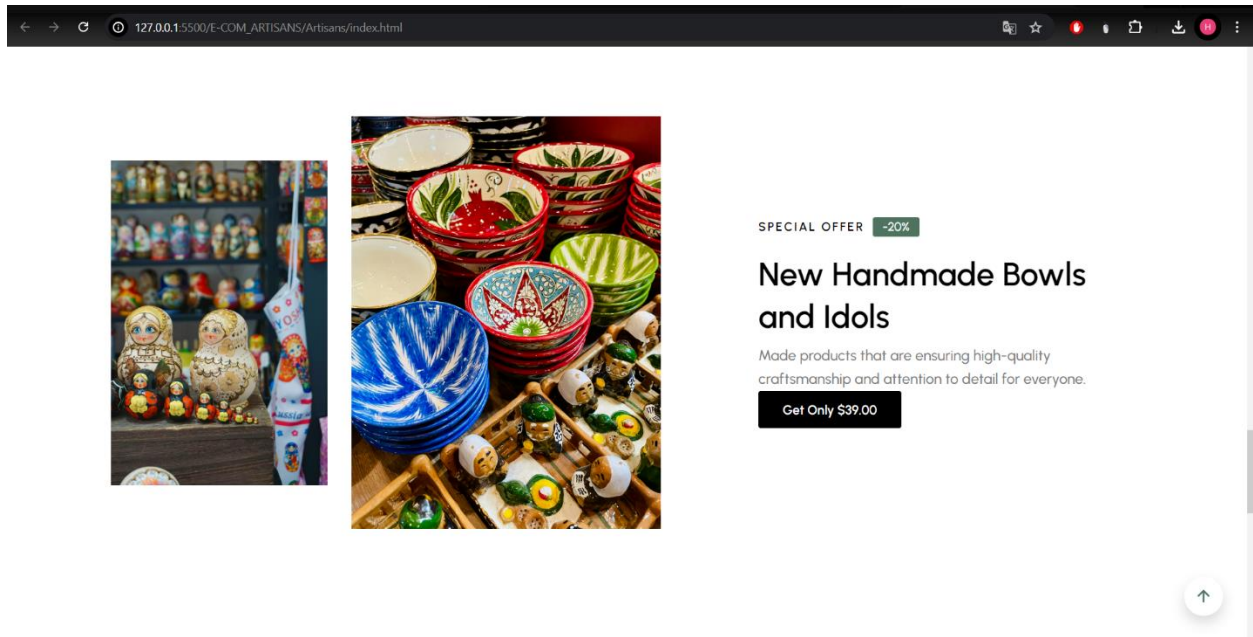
127.0.0.1:5500/E-COM_ARTISANS/Artisans/index.html

SPECIAL OFFER -20%

New Handmade Bowls and Idols

Made products that are ensuring high-quality craftsmanship and attention to detail for everyone.

Get Only $39.00